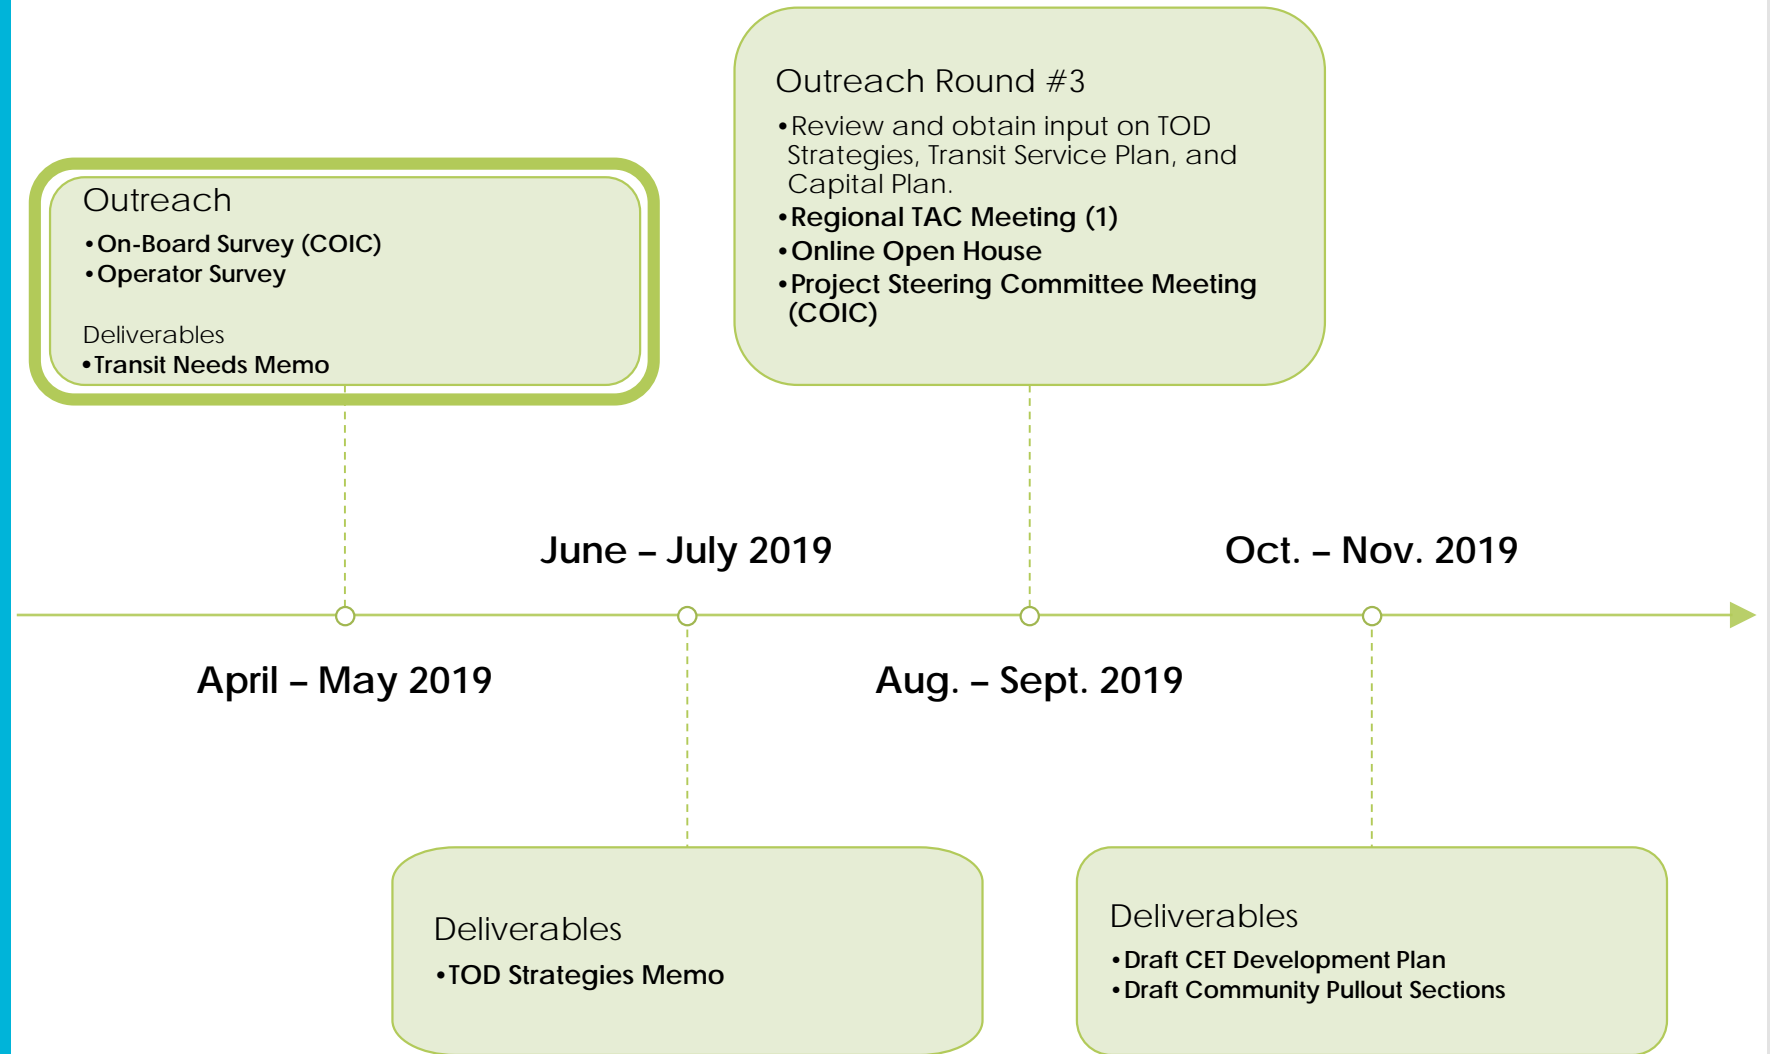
Outreach

• On-Board Survey (COIC)
• Operator Survey

Deliverables

• Transit Needs Memo

Outreach Round #3

• Review and obtain input on TOD Strategies, Transit Service Plan, and Capital Plan.
• Regional TAC Meeting (1)
• Online Open House
• Project Steering Committee Meeting (COIC)

June – July 2019

Oct. – Nov. 2019

April – May 2019

Aug. – Sept. 2019

Deliverables

• TOD Strategies Memo

Deliverables

• Draft CET Development Plan
• Draft Community Pullout Sections